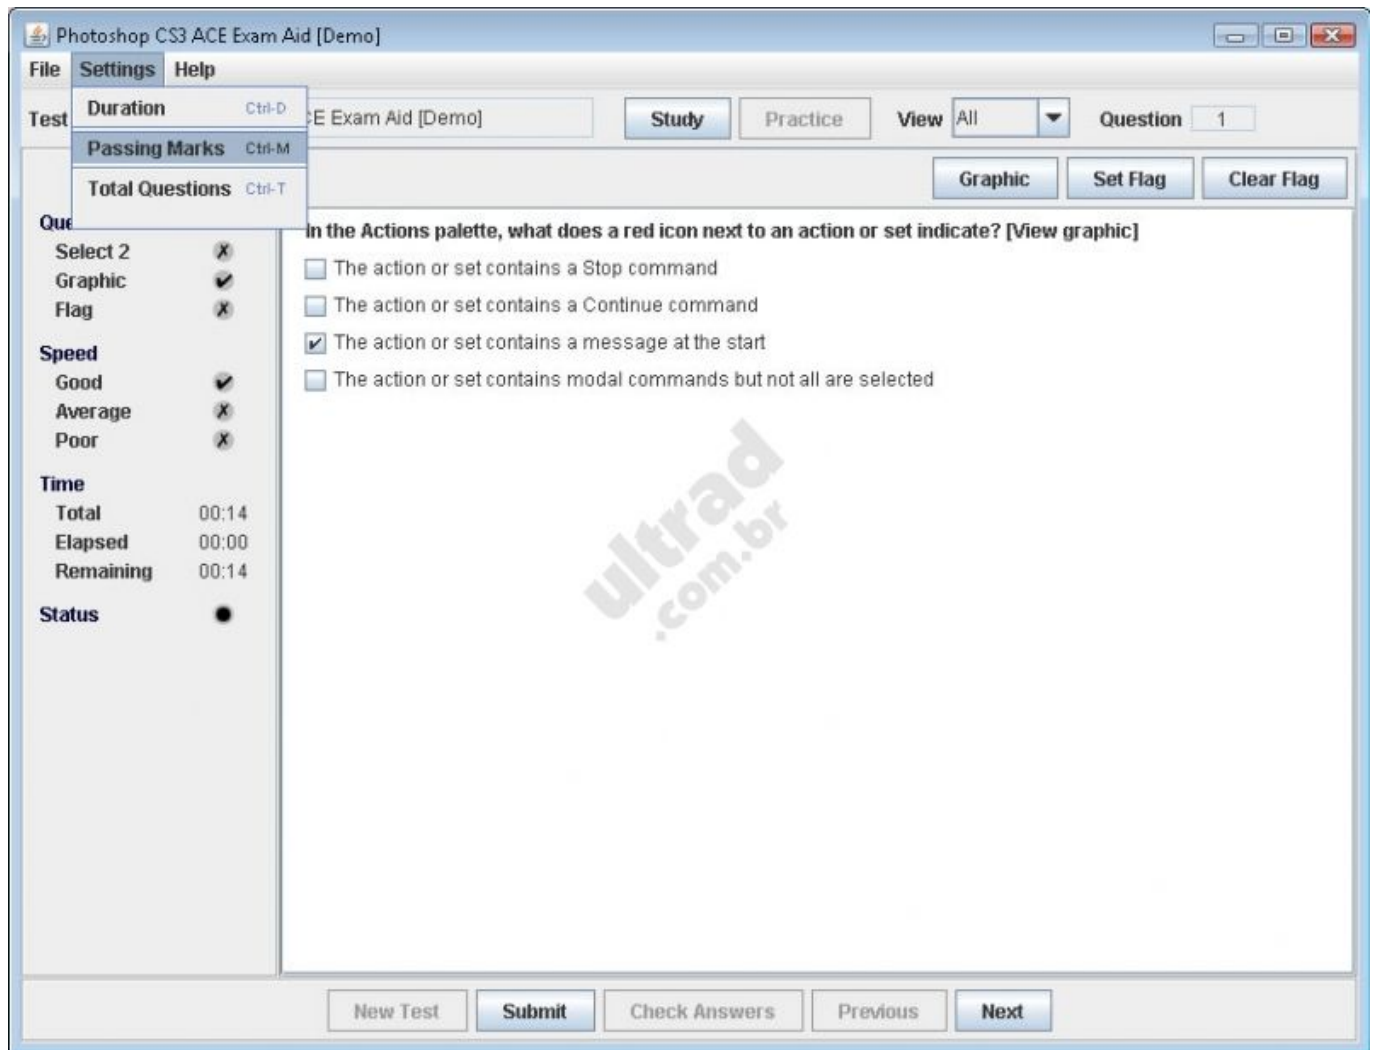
Photoshop CS3 ACE Exam Aid [Demo]

File Settings Help

Duration Ctrl-D
Passing Marks Ctrl-M
Total Questions Ctrl-T

Test :E Exam Aid [Demo] Study Practice View All Question 1

Graphic Set Flag Clear Flag

Que
Select 2 ✗
Graphic ✔
Flag ✗

Speed
Good ✔
Average ✗
Poor ✗

Time
Total 00:14
Elapsed 00:00
Remaining 00:14

Status ●

In the Actions palette, what does a red icon next to an action or set indicate? [View graphic]

☐ The action or set contains a Stop command
☐ The action or set contains a Continue command
☑ The action or set contains a message at the start
☐ The action or set contains modal commands but not all are selected

ultrad .com.br

New Test Submit Check Answers Previous Next